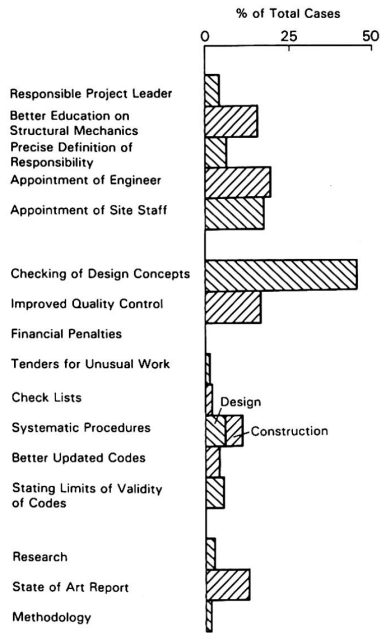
% of Total Cases

0

25

50

Responsible Project Leader

Better Education on Structural Mechanics

Precise Definition of Responsibility

Appointment of Engineer

Appointment of Site Staff

Checking of Design Concepts

Improved Quality Control

Financial Penalties

Tenders for Unusual Work

Check Lists

Design

Systematic Procedures

Construction

Better Updated Codes

Stating Limits of Validity of Codes

Research

State of Art Report

Methodology